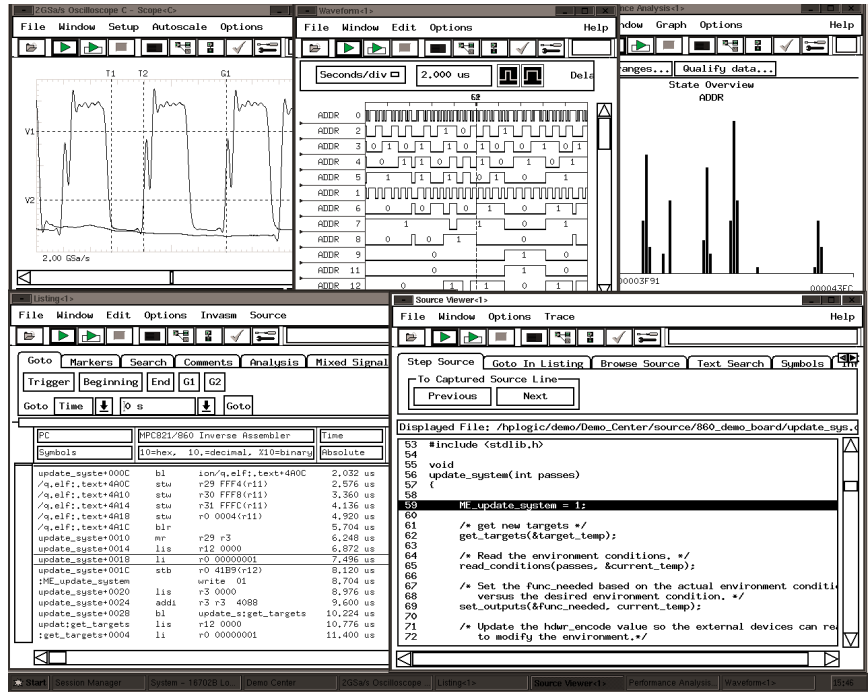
2GSa/s Oscilloscope C - Scope<C>
File Window Setup Autoscale Options
T1 T2 G1
V1
V2
2.00 GSa/s

Waveform<1>
File Window Edit Options Help
Seconds/div 2.000 us Dela
G2
ADDR 0
ADDR 2 1 0 1 0 1
ADDR 3 0 1 0 1 1 0 1 0 0 1 0 1
ADDR 4 0 1 1 0 1 0 1 0 1
ADDR 5 1 1 1 0 1 1 1
ADDR 1
ADDR 6 0 0 1 0 1
ADDR 7 1 0 1
ADDR 8 0 1 0 0 1
ADDR 9 0 1 0
ADDR 11 0 1 0
ADDR 12 0 1 1 0

nce Analysis<1>
ndow Graph Options Help
anges... Qualify data...
State Overview
ADDR
0003F91 00004FC

Listing<1>
File Window Edit Options Invasm Source
Goto Markers Search Comments Analysis Mixed Signal
Trigger Beginning End G1 G2
Goto Time 0 s Goto
PC MPC821/860 Inverse Assembler Time
Symbols 10=hex, 10.=decimal, %10=binary Absolute
update_syste+000C bl ion/q.elf:.text+4A0C 2.032 us
/q.elf:.text+4A0C stw r29 FFF4(r11) 2.576 us
/q.elf:.text+4A10 stw r30 FFF8(r11) 3.360 us
/q.elf:.text+4A14 stw r31 FFFC(r11) 4.136 us
/q.elf:.text+4A18 stw r0 0004(r11) 4.920 us
/q.elf:.text+4A1C blr 5.704 us
update_syste+0010 mr r29 r3 6.248 us
update_syste+0014 lis r12 0000 6.872 us
update_syste+0018 li r0 00000001 7.496 us
update_syste+001C stb r0 41B9(r12) 8.120 us
:ME_update_system write 01 8.704 us
update_syste+0020 lis r3 0000 8.976 us
update_syste+0024 addi r3 r3 4088 9.600 us
update_syste+0028 bl update_s:get_targets 10.224 us
updat:get_targets lis r12 0000 10.776 us
:get_targets+0004 li r0 00000001 11.400 us

Source Viewer<1>
File Window Options Trace Help
Step Source Goto In Listing Browse Source Text Search Symbols
To Captured Source Line
Previous Next
Displayed File: /hplogic/demo/Demo_Center/source/860_demo_board/update_sys.
53 #include <stdlib.h>
54
55 void
56 update_system(int passes)
57 {
58
59 ME_update_system = 1;
60
61 /* get new targets */
62 get_targets(&target_temp);
63
64 /* Read the environment conditions. */
65 read_conditions(passes, &current_temp);
66
67 /* Set the func_needed based on the actual environment conditi
68 versus the desired environment condition. */
69 set_outputs(&func_needed, current_temp);
70
71 /* Update the hdwr_encode value so the external devices can re
72 to modify the environment.*/

Start Session Manager System - 16702B Lo... Demo Center 2GSa/s Oscilloscope ... Listing<1> Source Viewer<1> Performance Analysis... Waveform<1> 15:46